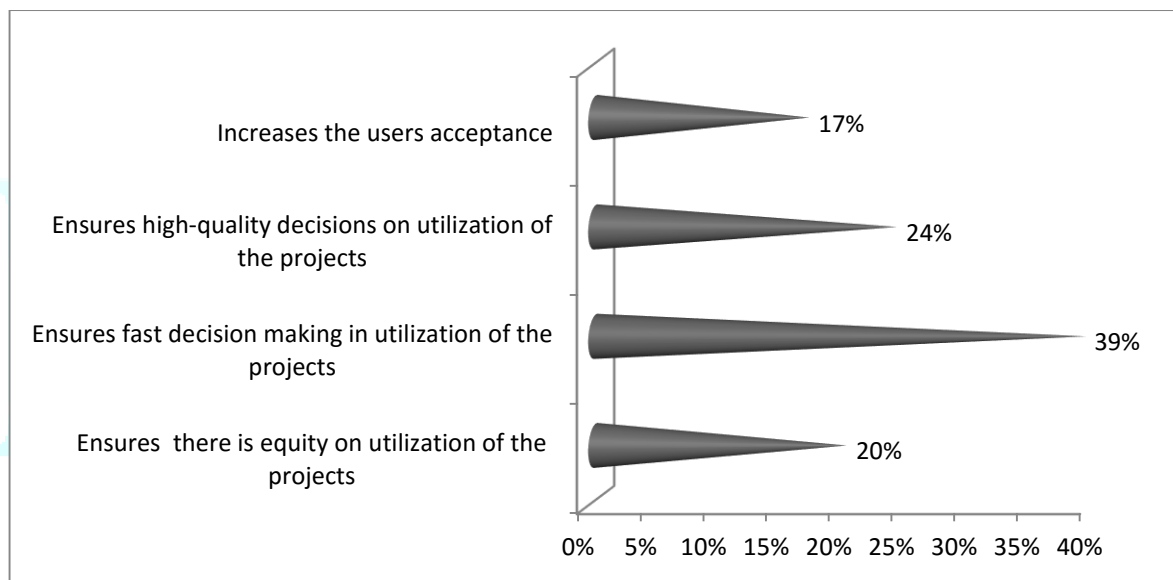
Increases the users acceptance

17%

Ensures high-quality decisions on utilization of the projects

24%

Ensures fast decision making in utilization of the projects

39%

Ensures there is equity on utilization of the projects

20%

0% 5% 10% 15% 20% 25% 30% 35% 40%